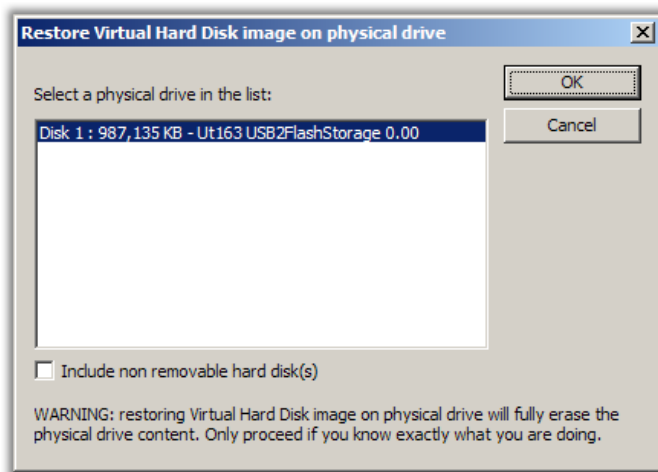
Restore Virtual Hard Disk image on physical drive

Select a physical drive in the list:

OK

Cancel

Disk 1 : 987,135 KB - Ut163 USB2FlashStorage 0.00

Include non removable hard disk(s)

WARNING: restoring Virtual Hard Disk image on physical drive will fully erase the physical drive content. Only proceed if you know exactly what you are doing.